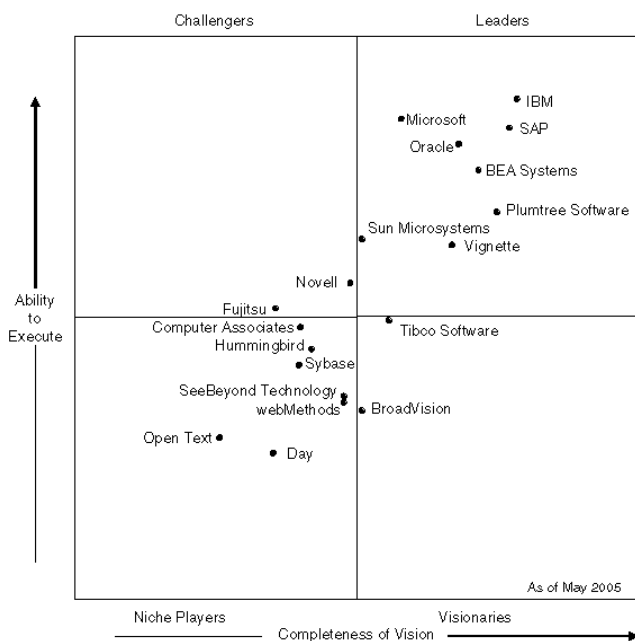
Challengers

Leaders

IBM

Microsoft

SAP

Oracle

BEA Systems

Plumtree Software

Sun Microsystems

Vignette

Novell

Ability to Execute

Fujitsu

Computer Associates

Tiboo Software

Hummingbird

Sybase

SeeBeyond Technology

webMethods

BroadVision

Open Text

Day

As of May 2005

Niche Players

Visionaries

Completeness of Vision